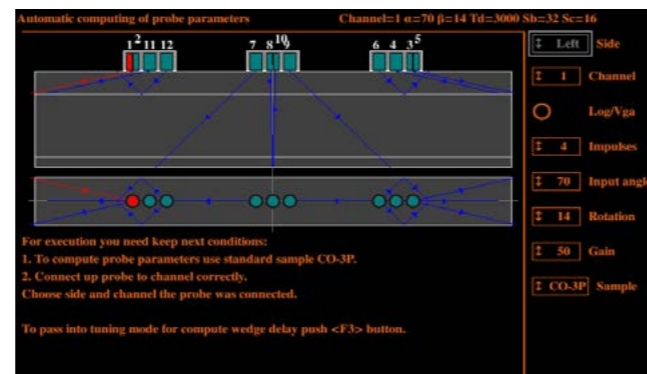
Automatic computing of probe parameters

Channel=1 α=70 β=14 Td=3000 Sb=32 Sc=16

1 2 11 12

7 8 10 9

6 4 3 5

For execution you need keep next conditions:

1. To compute probe parameters use standard sample CO-3P.

2. Connect up probe to channel correctly.

Choose side and channel the probe was connected.

To pass into tuning mode for compute wedge delay push <F3> button.

Left Side

1 Channel

Log/Vga

4 Impulses

70 Input angl

14 Rotation

50 Gain

CO-3P Sample